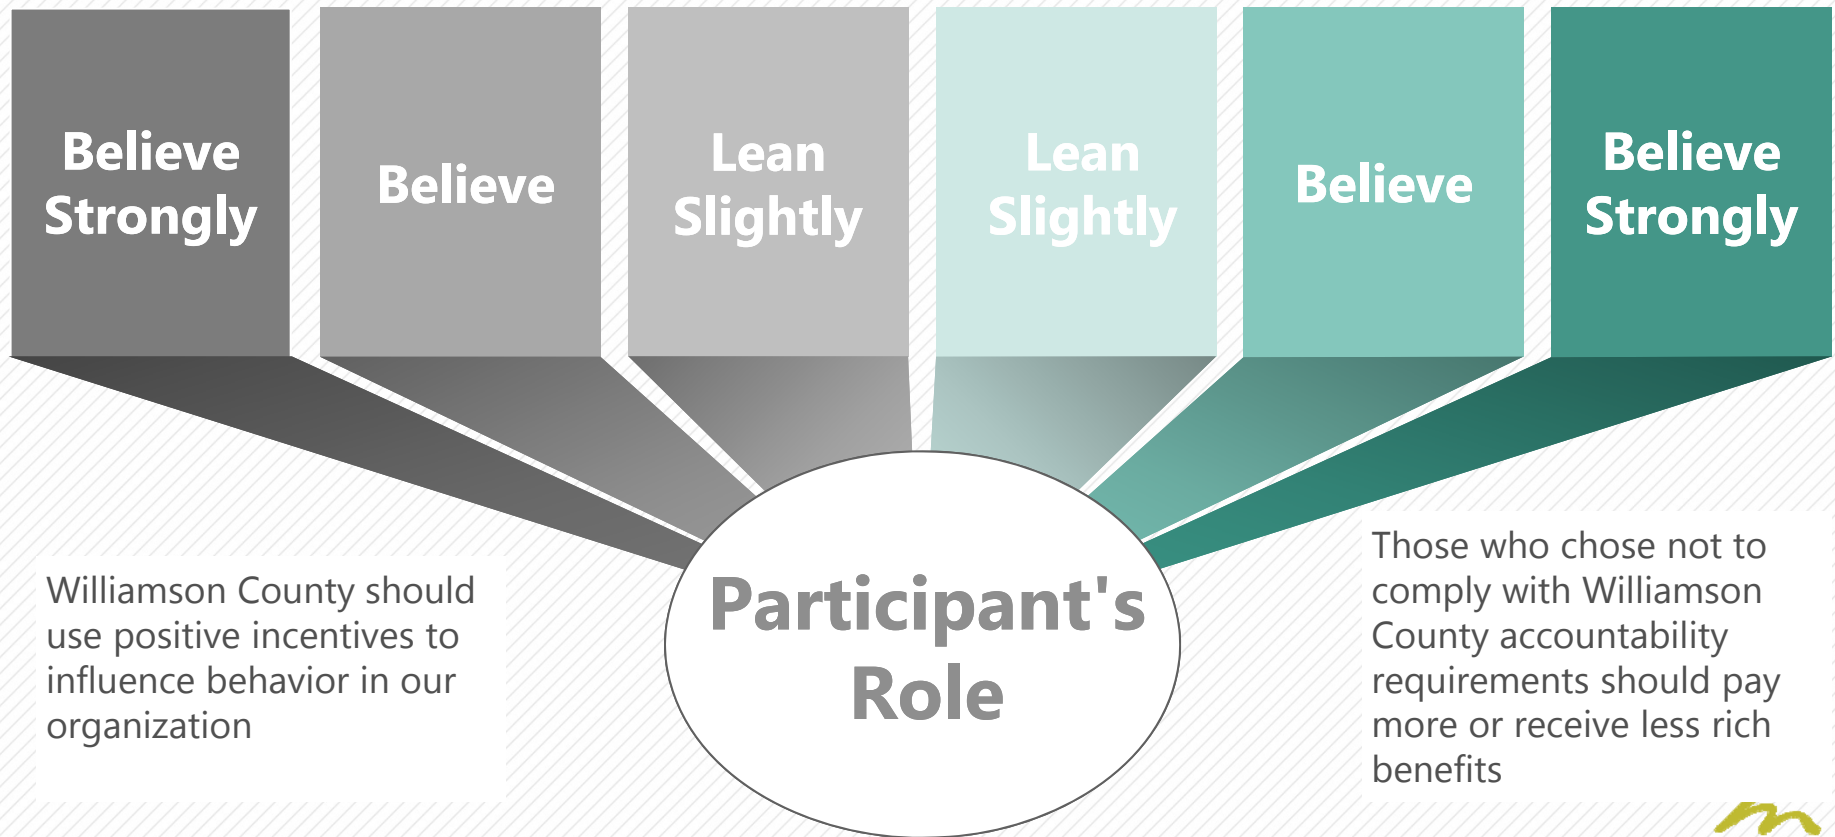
Believe Strongly

Believe

Lean Slightly

Lean Slightly

Believe

Believe Strongly

Williamson County should use positive incentives to influence behavior in our organization

Participant's Role

Those who chose not to comply with Williamson County accountability requirements should pay more or receive less rich benefits